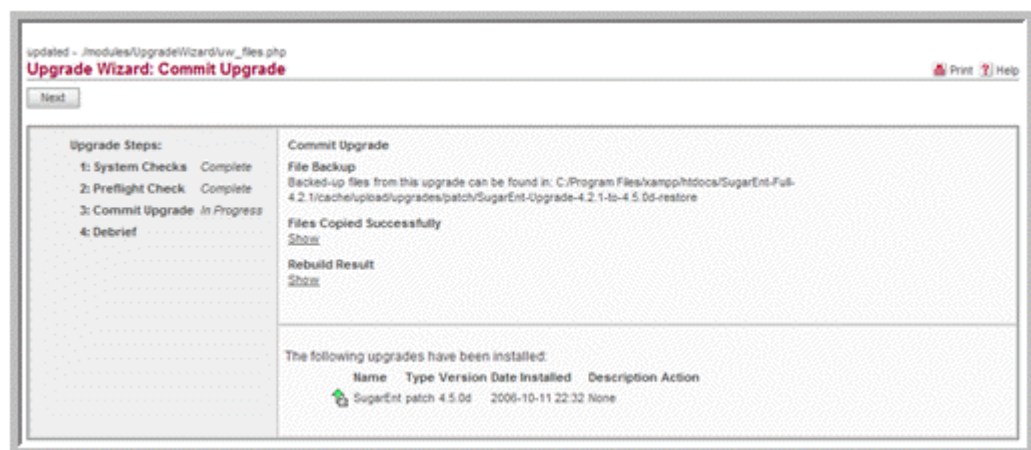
updated - ./modules/UpgradeWizard/uw_files.php
Upgrade Wizard: Commit Upgrade

Print ? Help

Next

Upgrade Steps:
1: System Checks Complete
2: Preflight Check Complete
3: Commit Upgrade In Progress
4: Debrief

Commit Upgrade

File Backup
Backed-up files from this upgrade can be found in: C:/Program Files/xampp/htdocs/SugarEnt-Full-4.2.1/cache/upload/upgrades/patch/SugarEnt-Upgrade-4.2.1-to-4.5.0d-restore

Files Copied Successfully
Show

Rebuild Result
Show

The following upgrades have been installed:

| Name | Type | Version | Date Installed | Description | Action |
|---|---|---|---|---|---|
| SugarEnt | patch | 4.5.0d | 2006-10-11 22:32 | None | |